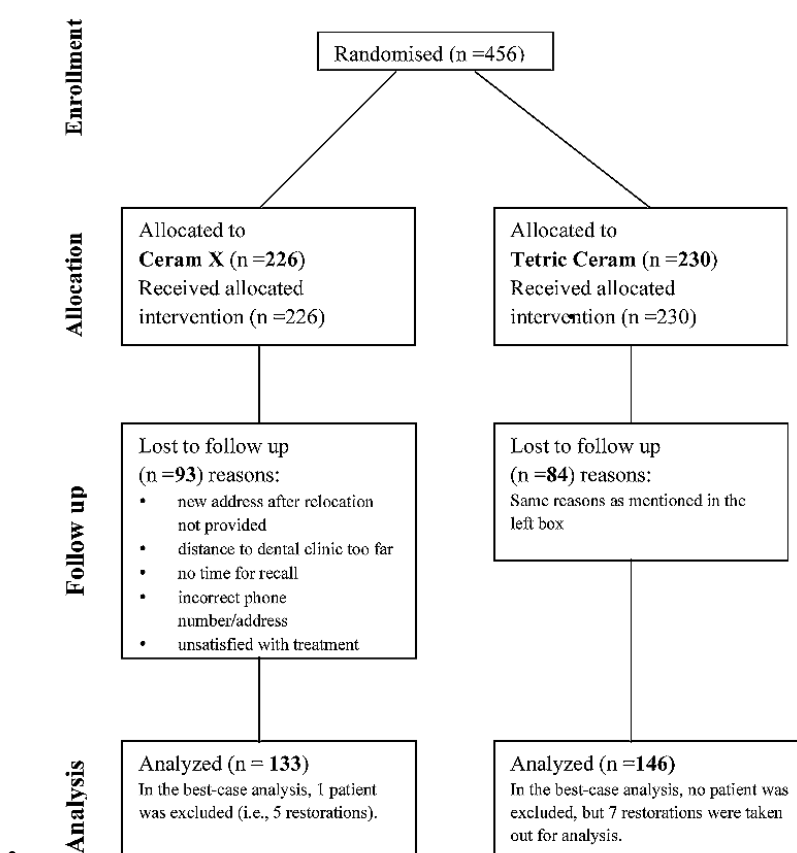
Enrollment

Randomised (n =456)

Allocation

Allocated to
**Ceram X** (n =**226**)
Received allocated intervention (n =226)

Allocated to
**Tetric Ceram** (n =**230**)
Received allocated intervention (n =230)

Follow up

Lost to follow up
(n =**93**) reasons:
• new address after relocation not provided
• distance to dental clinic too far
• no time for recall
• incorrect phone number/address
• unsatisfied with treatment

Lost to follow up
(n =**84**) reasons:
Same reasons as mentioned in the left box

Analysis

Analyzed (n = **133**)
In the best-case analysis, 1 patient was excluded (i.e., 5 restorations).

Analyzed (n =**146**)
In the best-case analysis, no patient was excluded, but 7 restorations were taken out for analysis.